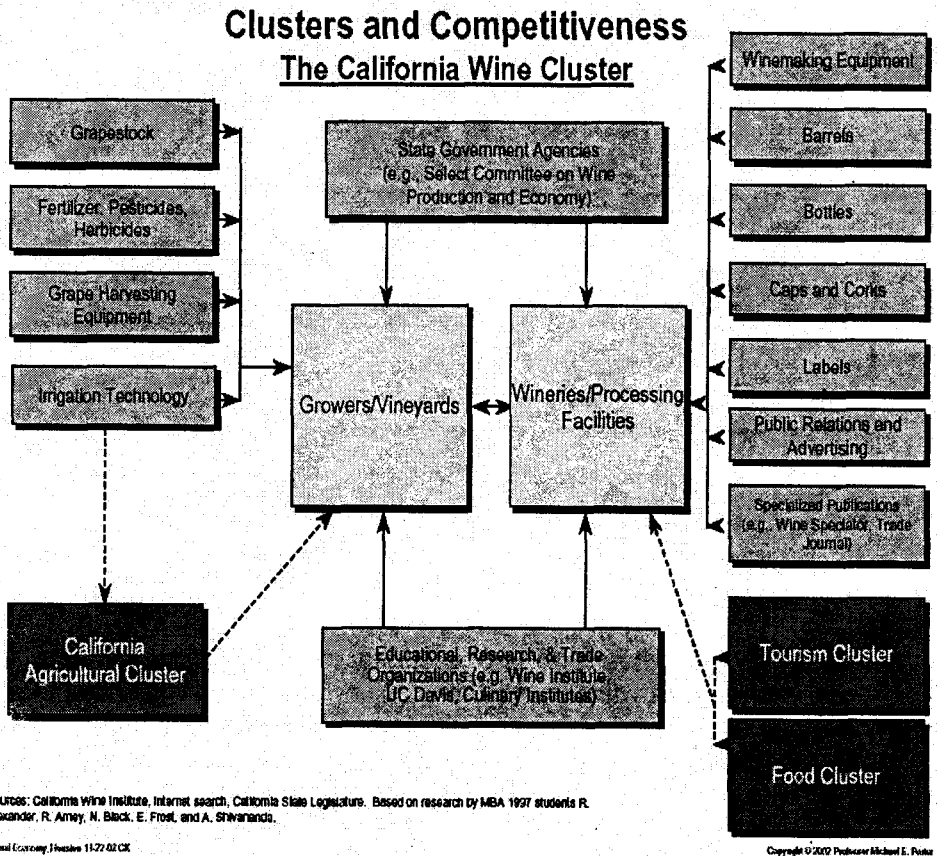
Clusters and Competitiveness
The California Wine Cluster

Grapestock

Fertilizer, Pesticides, Herbicides

Grape Harvesting Equipment

Irrigation Technology

State Government Agencies (e.g., Select Committee on Wine Production and Economy)

Growers/Vineyards

Wineries/Processing Facilities

Winemaking Equipment

Barrels

Bottles

Caps and Corks

Labels

Public Relations and Advertising

Specialized Publications (e.g., Wine Spectator, Trade Journal)

California Agricultural Cluster

Educational, Research, & Trade Organizations (e.g. Wine Institute, UC Davis, Culinary Institutes)

Tourism Cluster

Food Cluster

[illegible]urces: California Wine Institute, Internet search, California State Legislature. Based on research by MBA 1997 students R. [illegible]exander, R. Arney, N. Black, E. Frost, and A. Shivananda.

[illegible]al Economy Houston 11-22-02 CK

Copyright © 2002 Professor Michael E. Porter